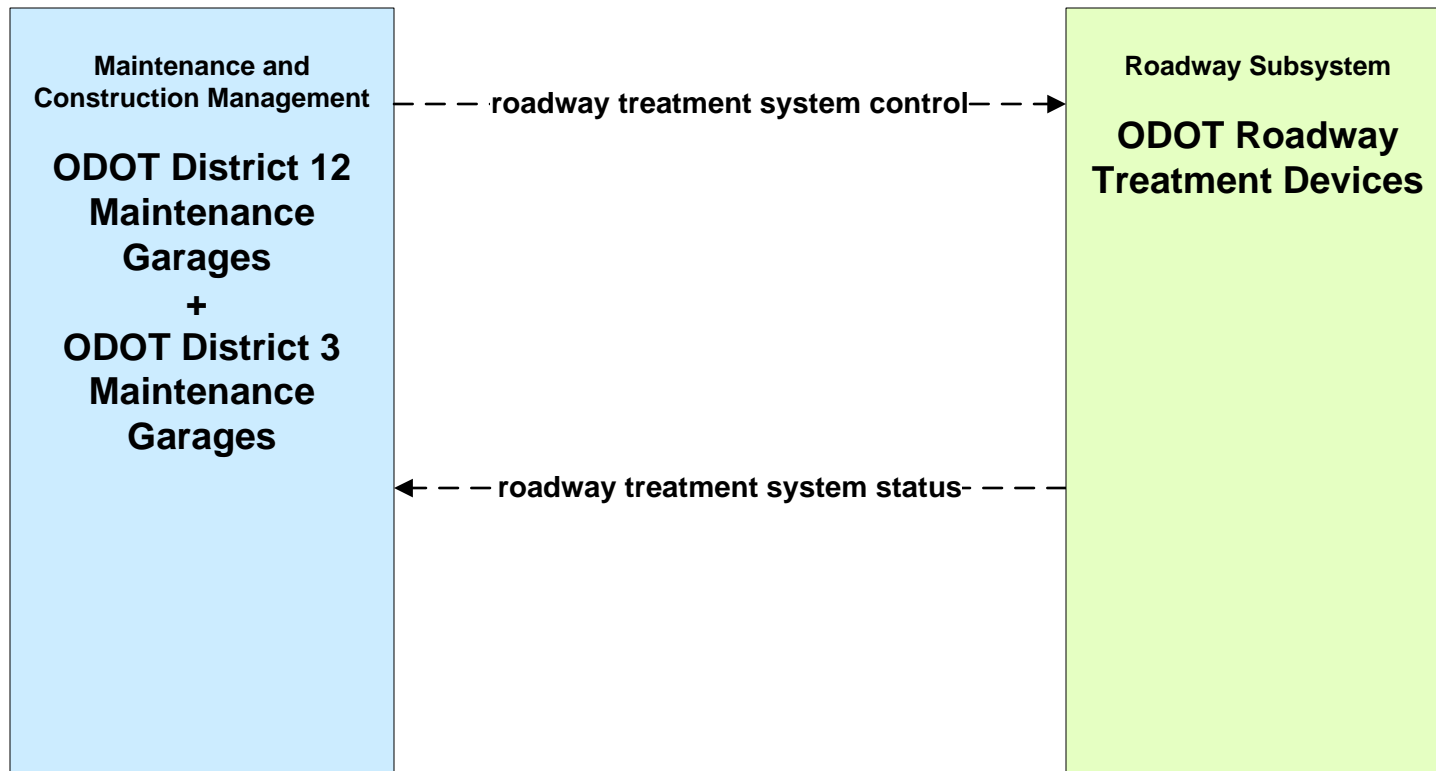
Maintenance and Construction Management

ODOT District 12 Maintenance Garages
+
ODOT District 3 Maintenance Garages

roadway treatment system control

roadway treatment system status

Roadway Subsystem

ODOT Roadway Treatment Devices